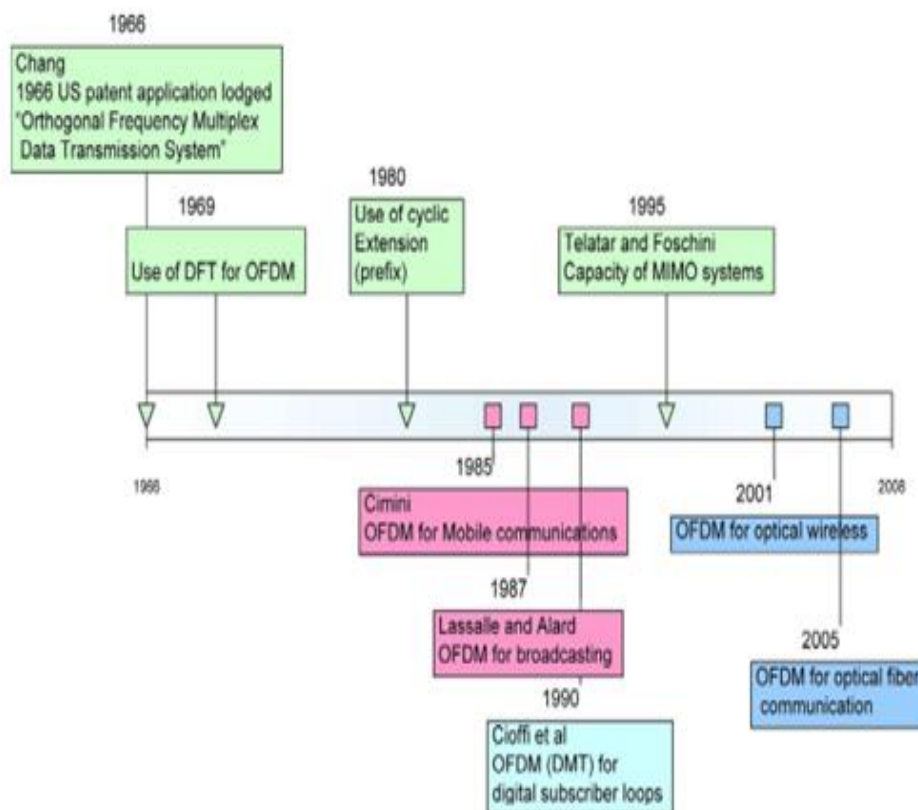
1966

Chang
1966 US patent application lodged
"Orthogonal Frequency Multiplex Data Transmission System"

1969

Use of DFT for OFDM

1980

Use of cyclic Extension (prefix)

1995

Telatar and Foschini
Capacity of MIMO systems

1966

2008

1985

Cimini
OFDM for Mobile communications

1987

Lassalle and Alard
OFDM for broadcasting

1990

Cioffi et al
OFDM (DMT) for digital subscriber loops

2001

OFDM for optical wireless

2005

OFDM for optical fiber communication